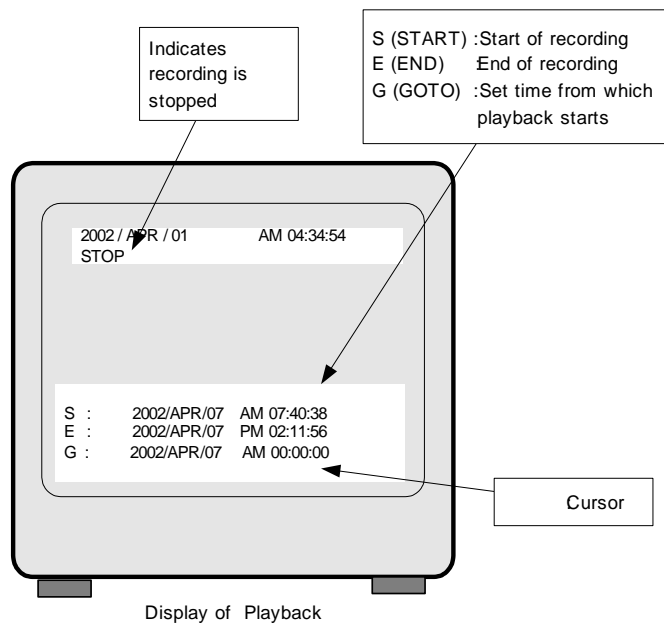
Indicates recording is stopped

S (START) :Start of recording
E (END) End of recording
G (GOTO) :Set time from which playback starts

2002 / APR / 01 AM 04:34:54
STOP

S : 2002/APR/07 AM 07:40:38
E : 2002/APR/07 PM 02:11:56
G : 2002/APR/07 AM 00:00:00

Cursor

Display of Playback